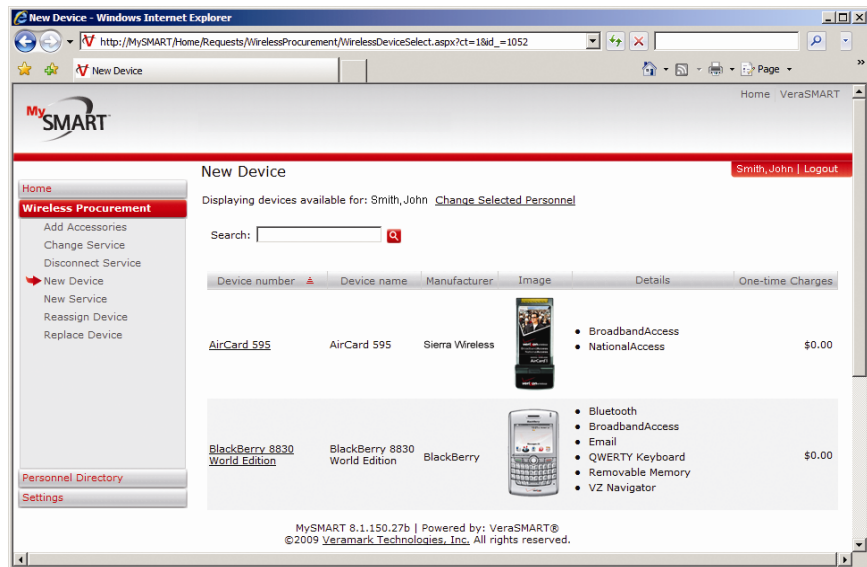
New Device - Windows Internet Explorer

http://MySMART/Home/Requests/WirelessProcurement/WirelessDeviceSelect.aspx?ct=1&id_=1052

New Device

Page

Home | VeraSMART

MySMART

New Device

Smith, John | Logout

Home

Wireless Procurement

Add Accessories

Change Service

Disconnect Service

New Device

New Service

Reassign Device

Replace Device

Personnel Directory

Settings

Displaying devices available for: Smith, John Change Selected Personnel

Search:

| Device number | Device name | Manufacturer | Image | Details | One-time Charges |
|---|---|---|---|---|---|
| AirCard 595 | AirCard 595 | Sierra Wireless | | • BroadbandAccess • NationalAccess | \$0.00 |
| BlackBerry 8830 World Edition | BlackBerry 8830 World Edition | BlackBerry | | • Bluetooth • BroadbandAccess • Email • QWERTY Keyboard • Removable Memory • VZ Navigator | \$0.00 |

MySMART 8.1.150.27b | Powered by: VeraSMART®
©2009 Veramark Technologies, Inc. All rights reserved.